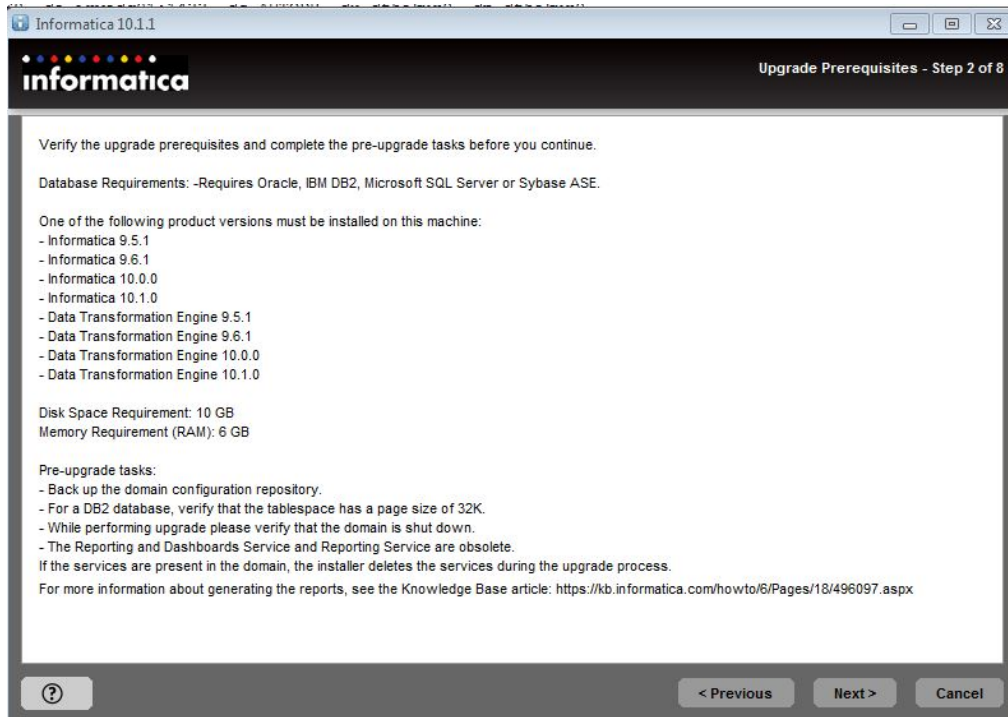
Informatica 10.1.1

informatica

Upgrade Prerequisites - Step 2 of 8

Verify the upgrade prerequisites and complete the pre-upgrade tasks before you continue.

Database Requirements: -Requires Oracle, IBM DB2, Microsoft SQL Server or Sybase ASE.

One of the following product versions must be installed on this machine:
- Informatica 9.5.1
- Informatica 9.6.1
- Informatica 10.0.0
- Informatica 10.1.0
- Data Transformation Engine 9.5.1
- Data Transformation Engine 9.6.1
- Data Transformation Engine 10.0.0
- Data Transformation Engine 10.1.0

Disk Space Requirement: 10 GB
Memory Requirement (RAM): 6 GB

Pre-upgrade tasks:
- Back up the domain configuration repository.
- For a DB2 database, verify that the tablespace has a page size of 32K.
- While performing upgrade please verify that the domain is shut down.
- The Reporting and Dashboards Service and Reporting Service are obsolete.
If the services are present in the domain, the installer deletes the services during the upgrade process.
For more information about generating the reports, see the Knowledge Base article: https://kb.informatica.com/howto/6/Pages/18/496097.aspx

?

< Previous

Next >

Cancel